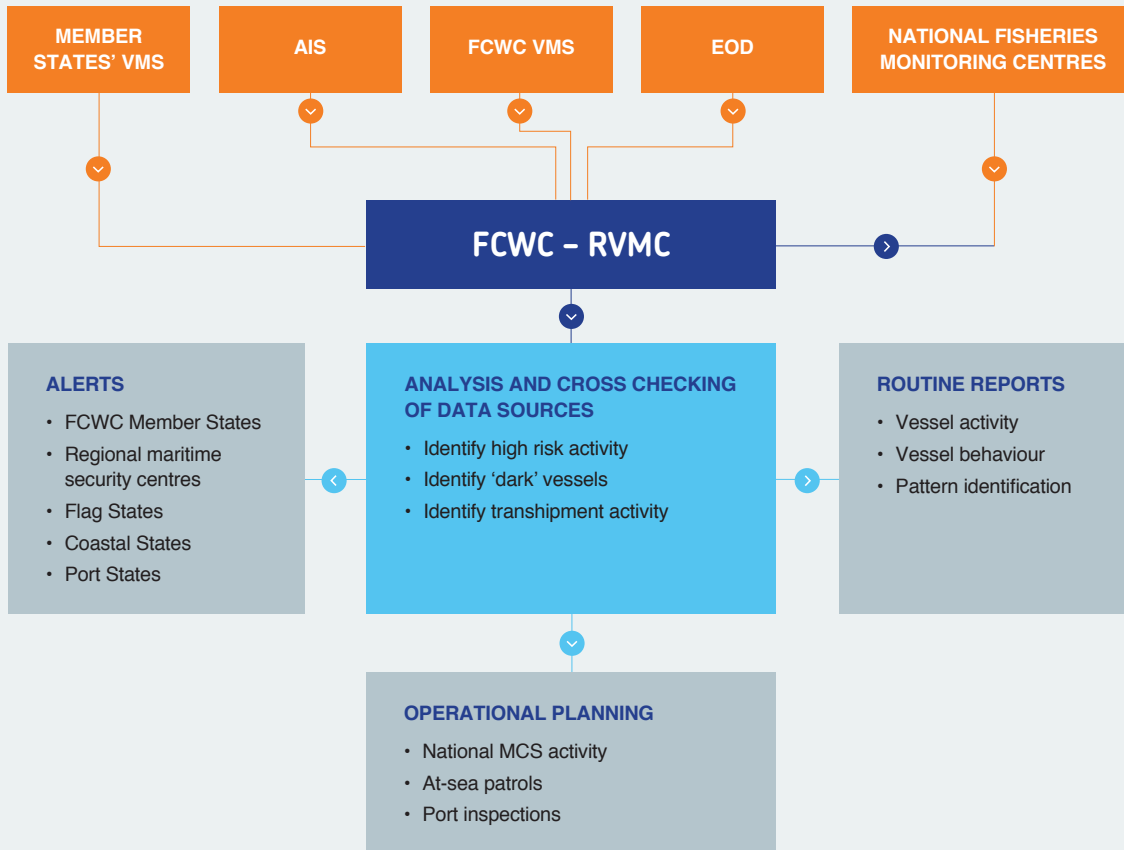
MEMBER STATES' VMS

AIS

FCWC VMS

EOD

NATIONAL FISHERIES MONITORING CENTRES

FCWC – RVMC

ALERTS
• FCWC Member States
• Regional maritime security centres
• Flag States
• Coastal States
• Port States

ANALYSIS AND CROSS CHECKING OF DATA SOURCES
• Identify high risk activity
• Identify 'dark' vessels
• Identify transhipment activity

ROUTINE REPORTS
• Vessel activity
• Vessel behaviour
• Pattern identification

OPERATIONAL PLANNING
• National MCS activity
• At-sea patrols
• Port inspections